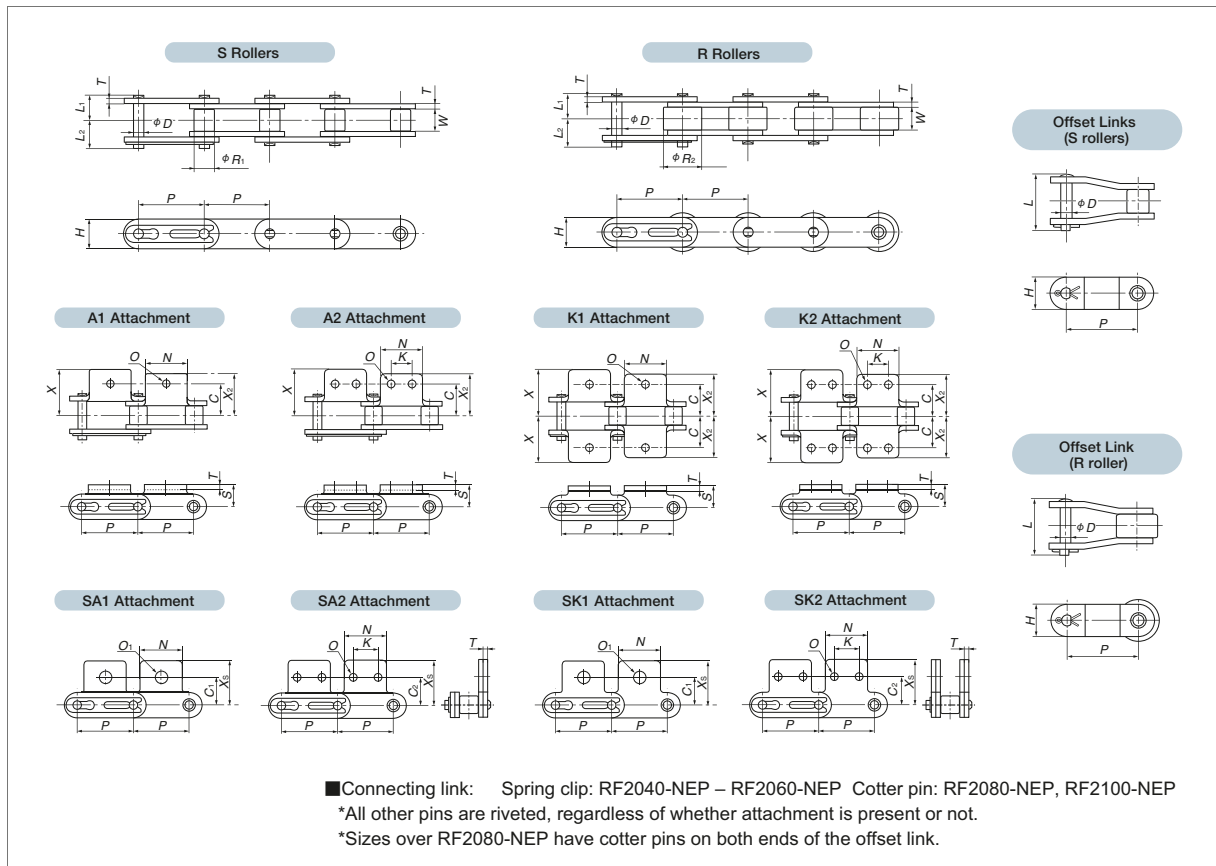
S Rollers

T
$L_1$
$L_2$
$\phi D$
$\phi R_1$
T
W
P
P
H

R Rollers

T
$L_1$
$L_2$
$\phi D$
$\phi R_2$
T
W
P
P
H

Offset Links (S rollers)

L
$\phi D$
H
P

A1 Attachment

X
O
N
C
$X_2$
T
S
P
P

A2 Attachment

X
O
N
K
C
$X_2$
T
S
P
P

K1 Attachment

X
X
O
N
C
$X_2$
C
$X_2$
S
P
P

K2 Attachment

X
X
O
N
K
C
$X_2$
C
$X_2$
S
P
P

Offset Link (R roller)

L
$\phi D$
H
P

SA1 Attachment

$O_1$
N
$C_1$
$X_S$
P
P

SA2 Attachment

O
N
K
$C_2$
$X_S$
T
P
P

SK1 Attachment

$O_1$
N
$C_1$
$X_S$
P
P

SK2 Attachment

O
N
K
$C_2$
$X_S$
T
P
P

■Connecting link: Spring clip: RF2040-NEP – RF2060-NEP Cotter pin: RF2080-NEP, RF2100-NEP
*All other pins are riveted, regardless of whether attachment is present or not.
*Sizes over RF2080-NEP have cotter pins on both ends of the offset link.